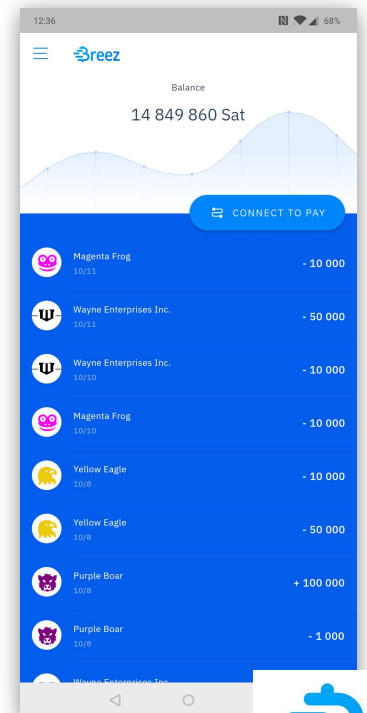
12:36
68%

Breez

Balance

14 849 860 Sat

CONNECT TO PAY

Magenta Frog
10/11
- 10 000

Wayne Enterprises Inc.
10/11
- 50 000

Wayne Enterprises Inc.
10/10
- 10 000

Magenta Frog
10/10
- 10 000

Yellow Eagle
10/8
- 10 000

Yellow Eagle
10/8
- 50 000

Purple Boar
10/8
+ 100 000

Purple Boar
10/8
- 1 000

Wayne Enterprises Inc.